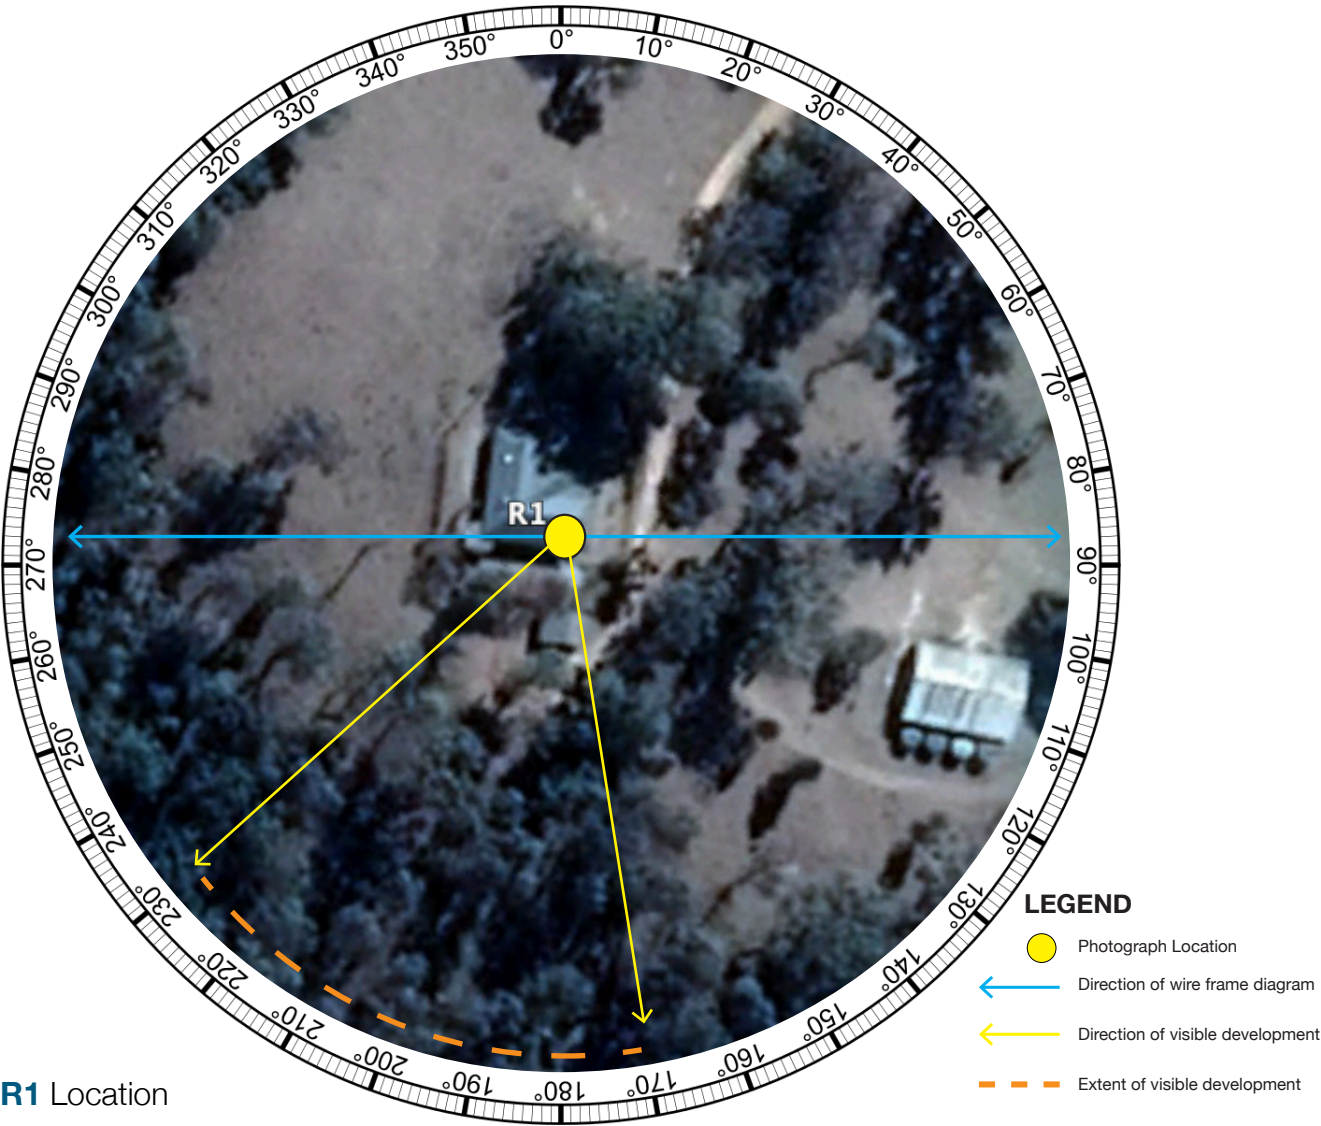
350°
0°
10°
20°
30°
40°
50°
60°
70°
80°
90°
100°
110°
120°
130°
140°
150°
160°
170°
180°
190°
200°
210°
220°
230°
240°
250°
260°
270°
280°
290°
300°
310°
320°
330°
340°

R1

LEGEND

Photograph Location

Direction of wire frame diagram

Direction of visible development

Extent of visible development

R1 Location